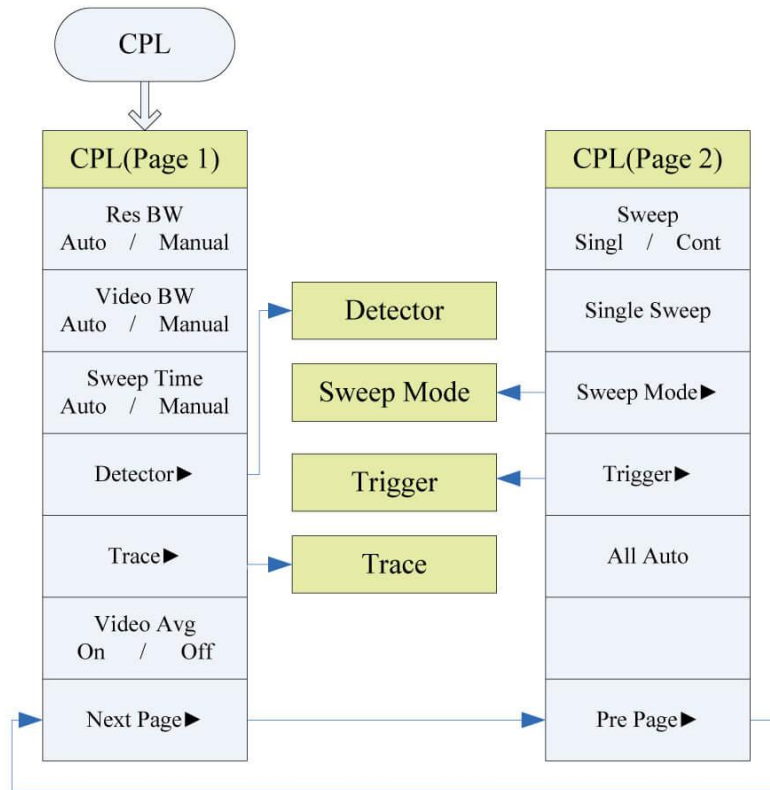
CPL

CPL(Page 1)

Res BW
Auto / Manual

Video BW
Auto / Manual

Sweep Time
Auto / Manual

Detector▶

Trace▶

Video Avg
On / Off

Next Page▶

Detector

Sweep Mode

Trigger

Trace

CPL(Page 2)

Sweep
Singl / Cont

Single Sweep

Sweep Mode▶

Trigger▶

All Auto

Pre Page▶